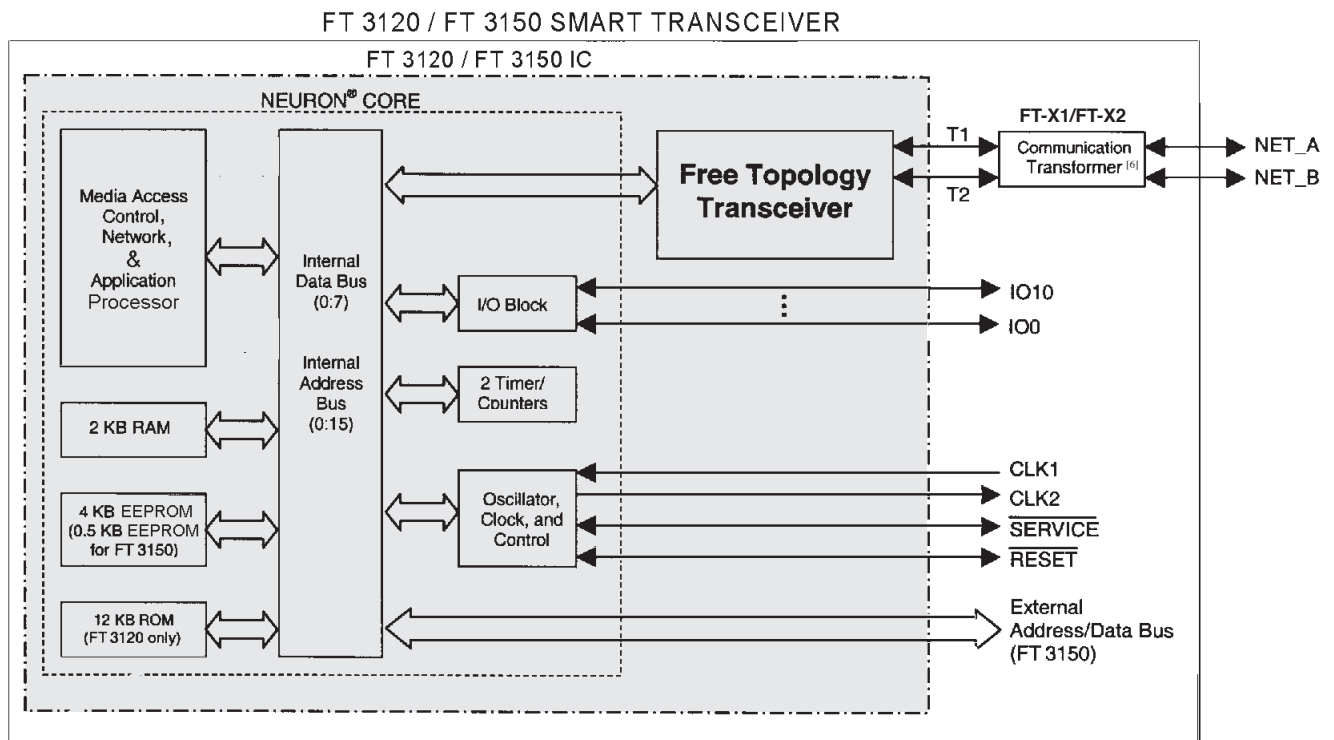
FT 3120 / FT 3150 SMART TRANSCEIVER

FT 3120 / FT 3150 IC

NEURON® CORE

Media Access Control, Network, & Application Processor

Internal Data Bus (0:7)

Internal Address Bus (0:15)

Free Topology Transceiver

FT-X1/FT-X2

T1

T2

Communication Transformer [6]

NET_A

NET_B

I/O Block

IO10

IO0

2 Timer/ Counters

2 KB RAM

4 KB EEPROM (0.5 KB EEPROM for FT 3150)

Oscillator, Clock, and Control

CLK1

CLK2

$\overline{\text{SERVICE}}$

$\overline{\text{RESET}}$

12 KB ROM (FT 3120 only)

External Address/Data Bus (FT 3150)